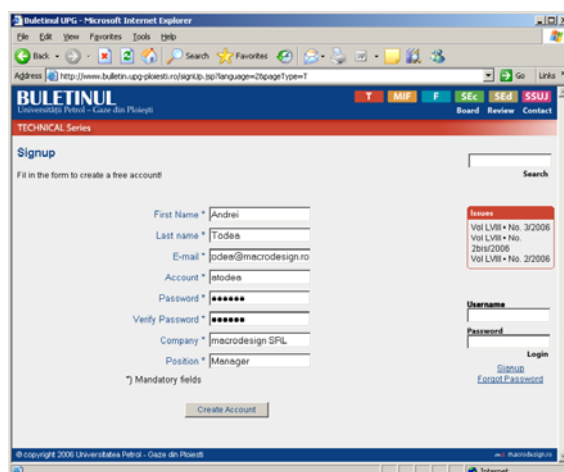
Buletinul UPG - Microsoft Internet Explorer

File Edit View Favorites Tools Help

Back Search Favorites

Address http://www.bulletin.upg-ploiesti.ro/signUp.jsp?language=2&pageType=7 Go Links

BULETINUL
Universităţii Petrol – Gaze din Ploieşti

T MIF F SEc SEd SSUJ
Board Review Contact

TECHNICAL Series

Signup

Fill in the form to create a free account!

First Name * Andrei
Last name * Todea
E-mail * odea@macrodesign.ro
Account * atodea
Password * ●●●●●●
Verify Password * ●●●●●●
Company * macrodesign SRL
Position * Manager

*) Mandatory fields

Create Account

Search

Issues
Vol LVIII • No. 3/2006
Vol LVIII • No. 2bis/2006
Vol LVIII • No. 2/2006

Username
Password
Login
Signup
Forgot Password

© copyright 2006 Universitatea Petrol - Gaze din Ploiesti

macrodesign.ro

Internet